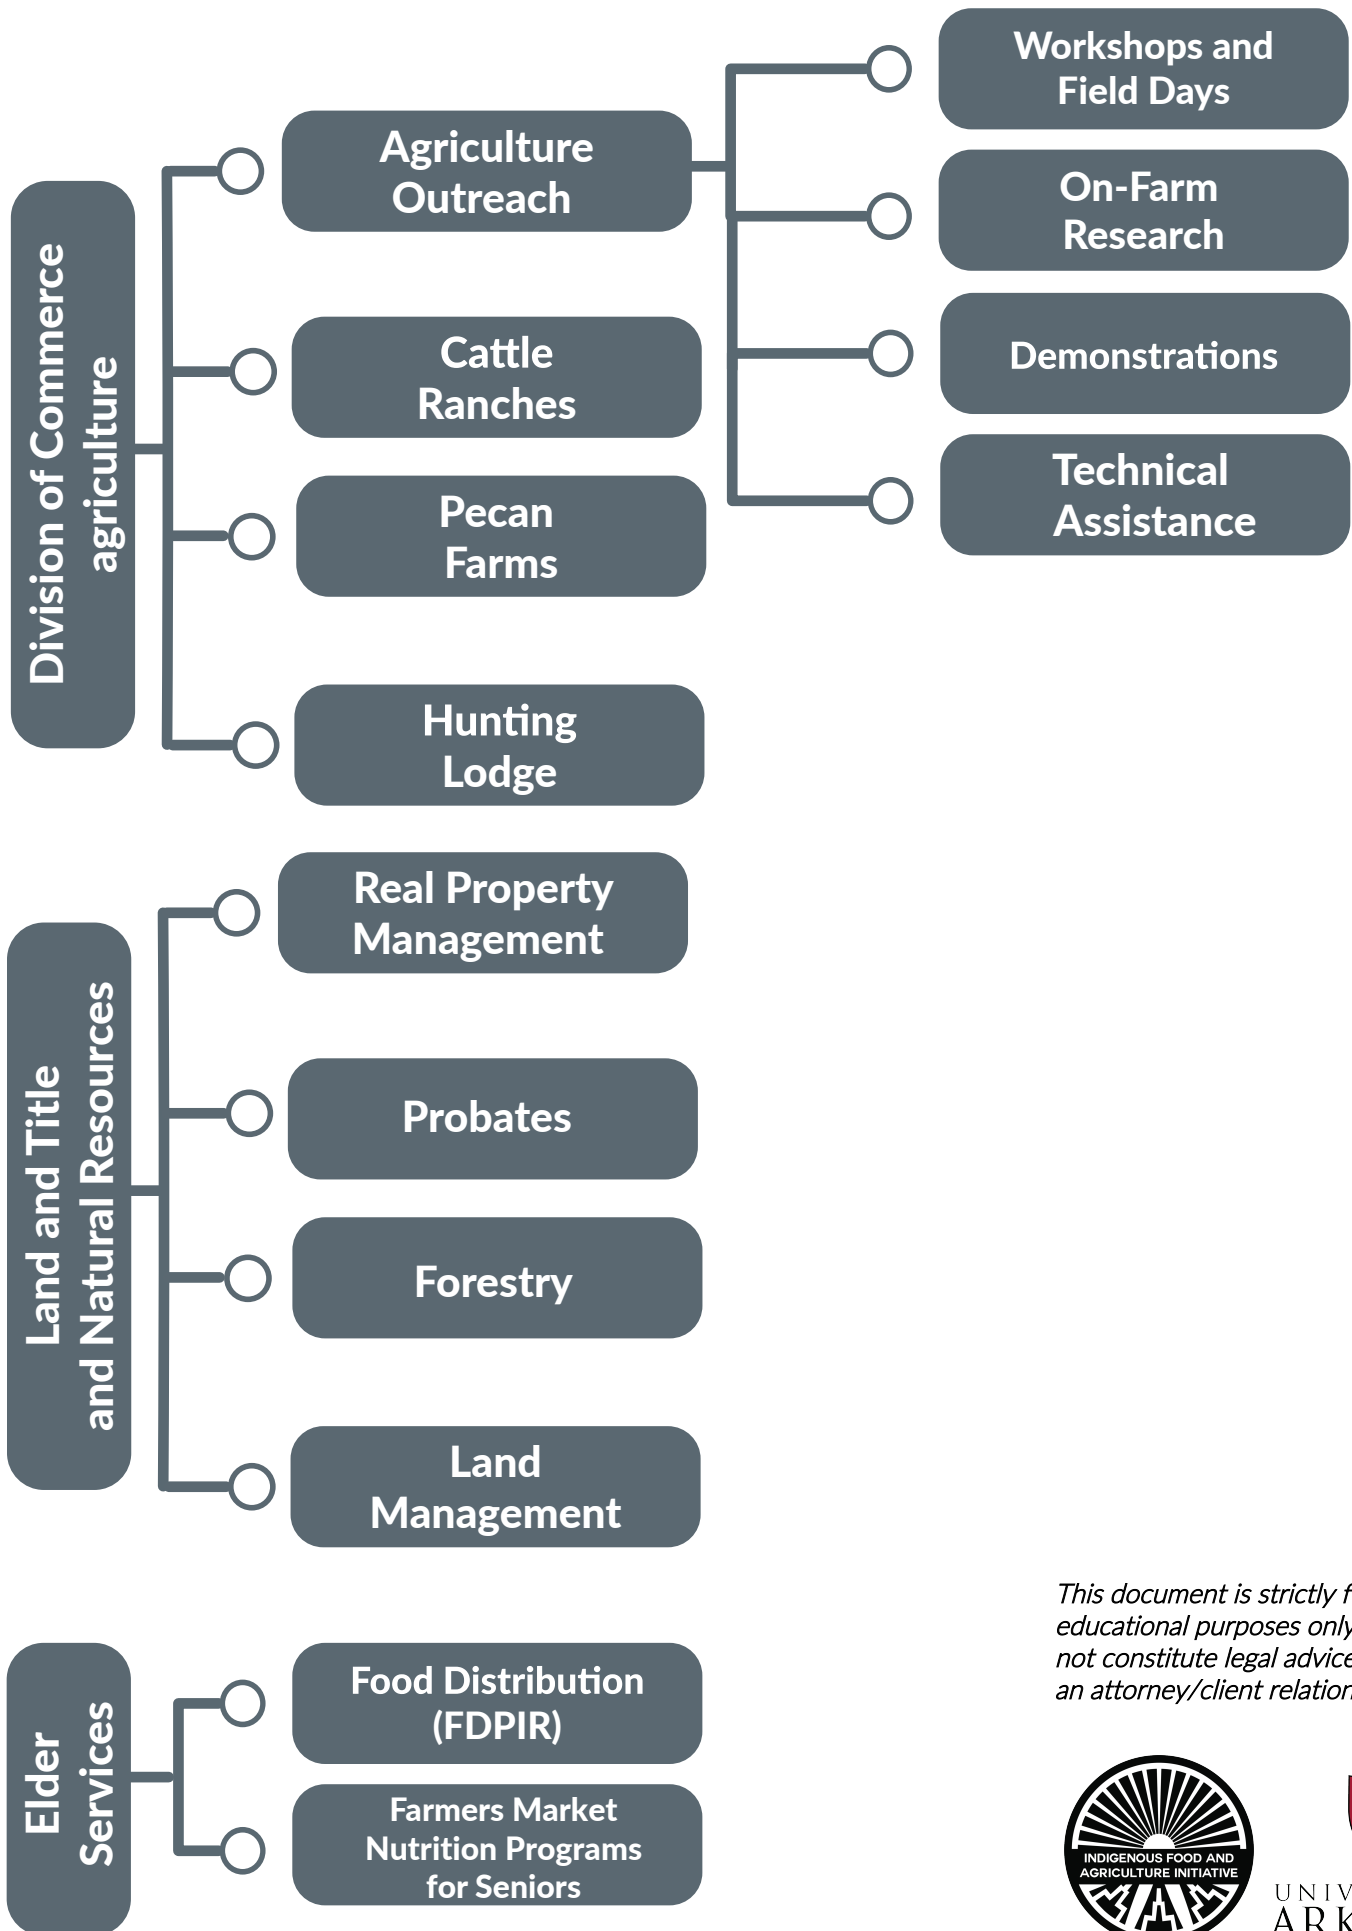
Division of Commerce agriculture

Agriculture Outreach

Workshops and Field Days

On-Farm Research

Demonstrations

Technical Assistance

Cattle Ranches

Pecan Farms

Hunting Lodge

Land and Title and Natural Resources

Real Property Management

Probates

Forestry

Land Management

Elder Services

Food Distribution (FDPIR)

Farmers Market Nutrition Programs for Seniors

This document is strictly f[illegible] educational purposes only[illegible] not constitute legal advice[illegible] an attorney/client relation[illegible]

INDIGENOUS FOOD AND AGRICULTURE INITIATIVE

UNIV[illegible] ARK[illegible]